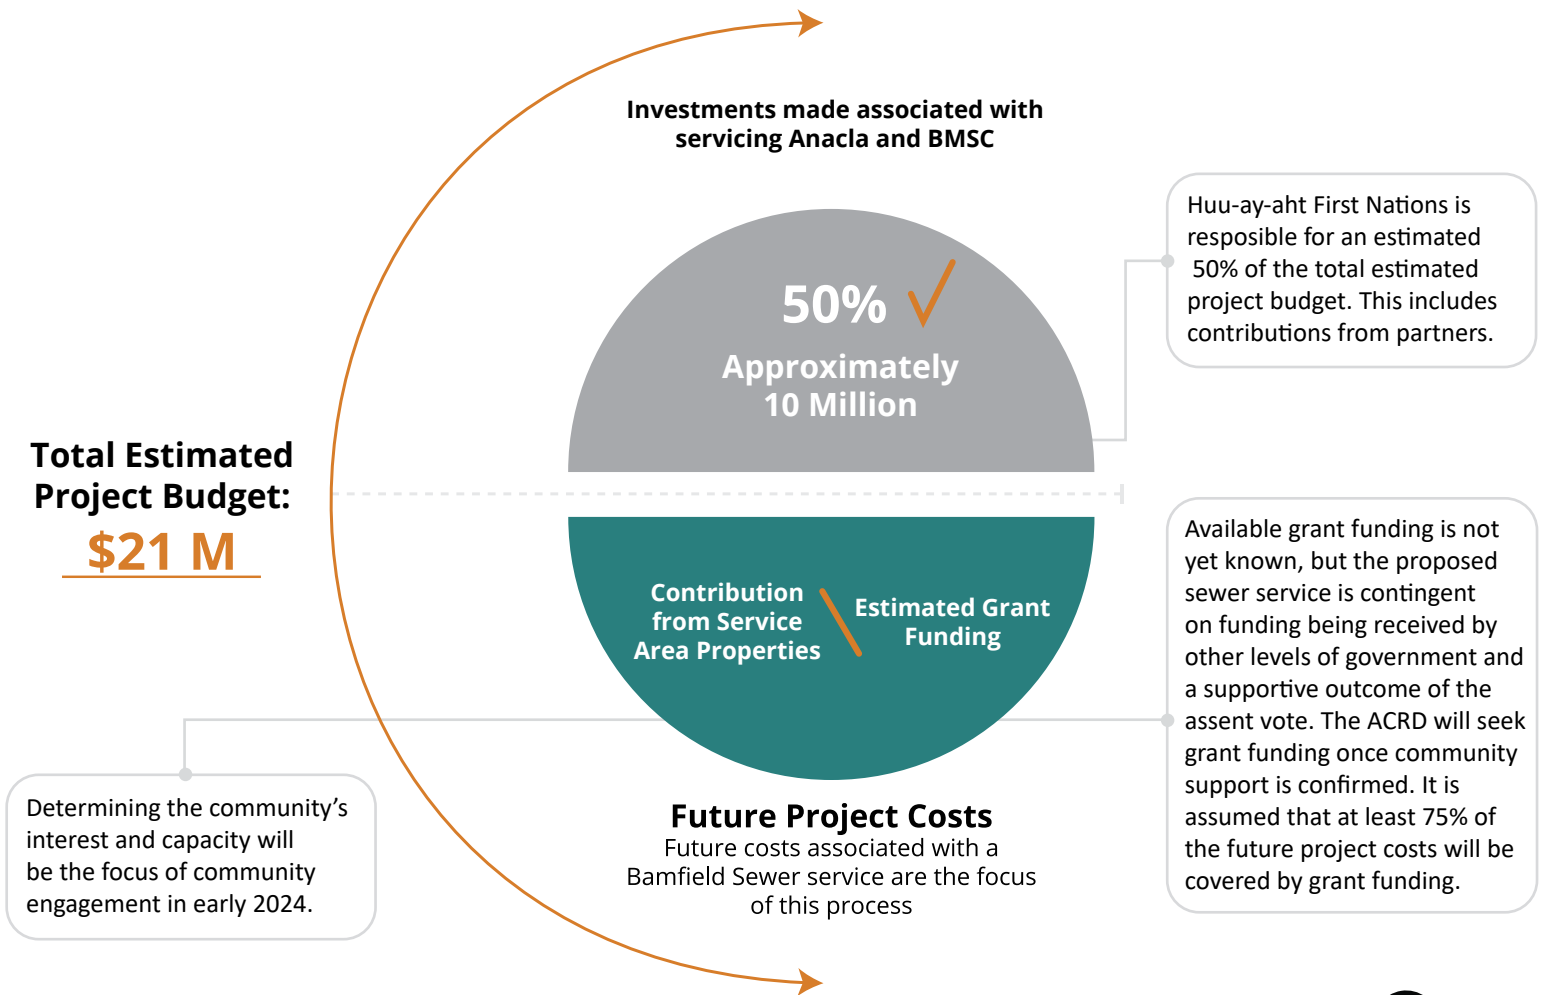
Investments made associated with servicing Anacla and BMSC

Huu-ay-aht First Nations is resposible for an estimated 50% of the total estimated project budget. This includes contributions from partners.

50%

Approximately 10 Million

Total Estimated Project Budget:

$21 M

Contribution from Service Area Properties

Estimated Grant Funding

Available grant funding is not yet known, but the proposed sewer service is contingent on funding being received by other levels of government and a supportive outcome of the assent vote. The ACRD will seek grant funding once community support is confirmed. It is assumed that at least 75% of the future project costs will be covered by grant funding.

Determining the community's interest and capacity will be the focus of community engagement in early 2024.

Future Project Costs

Future costs associated with a Bamfield Sewer service are the focus of this process